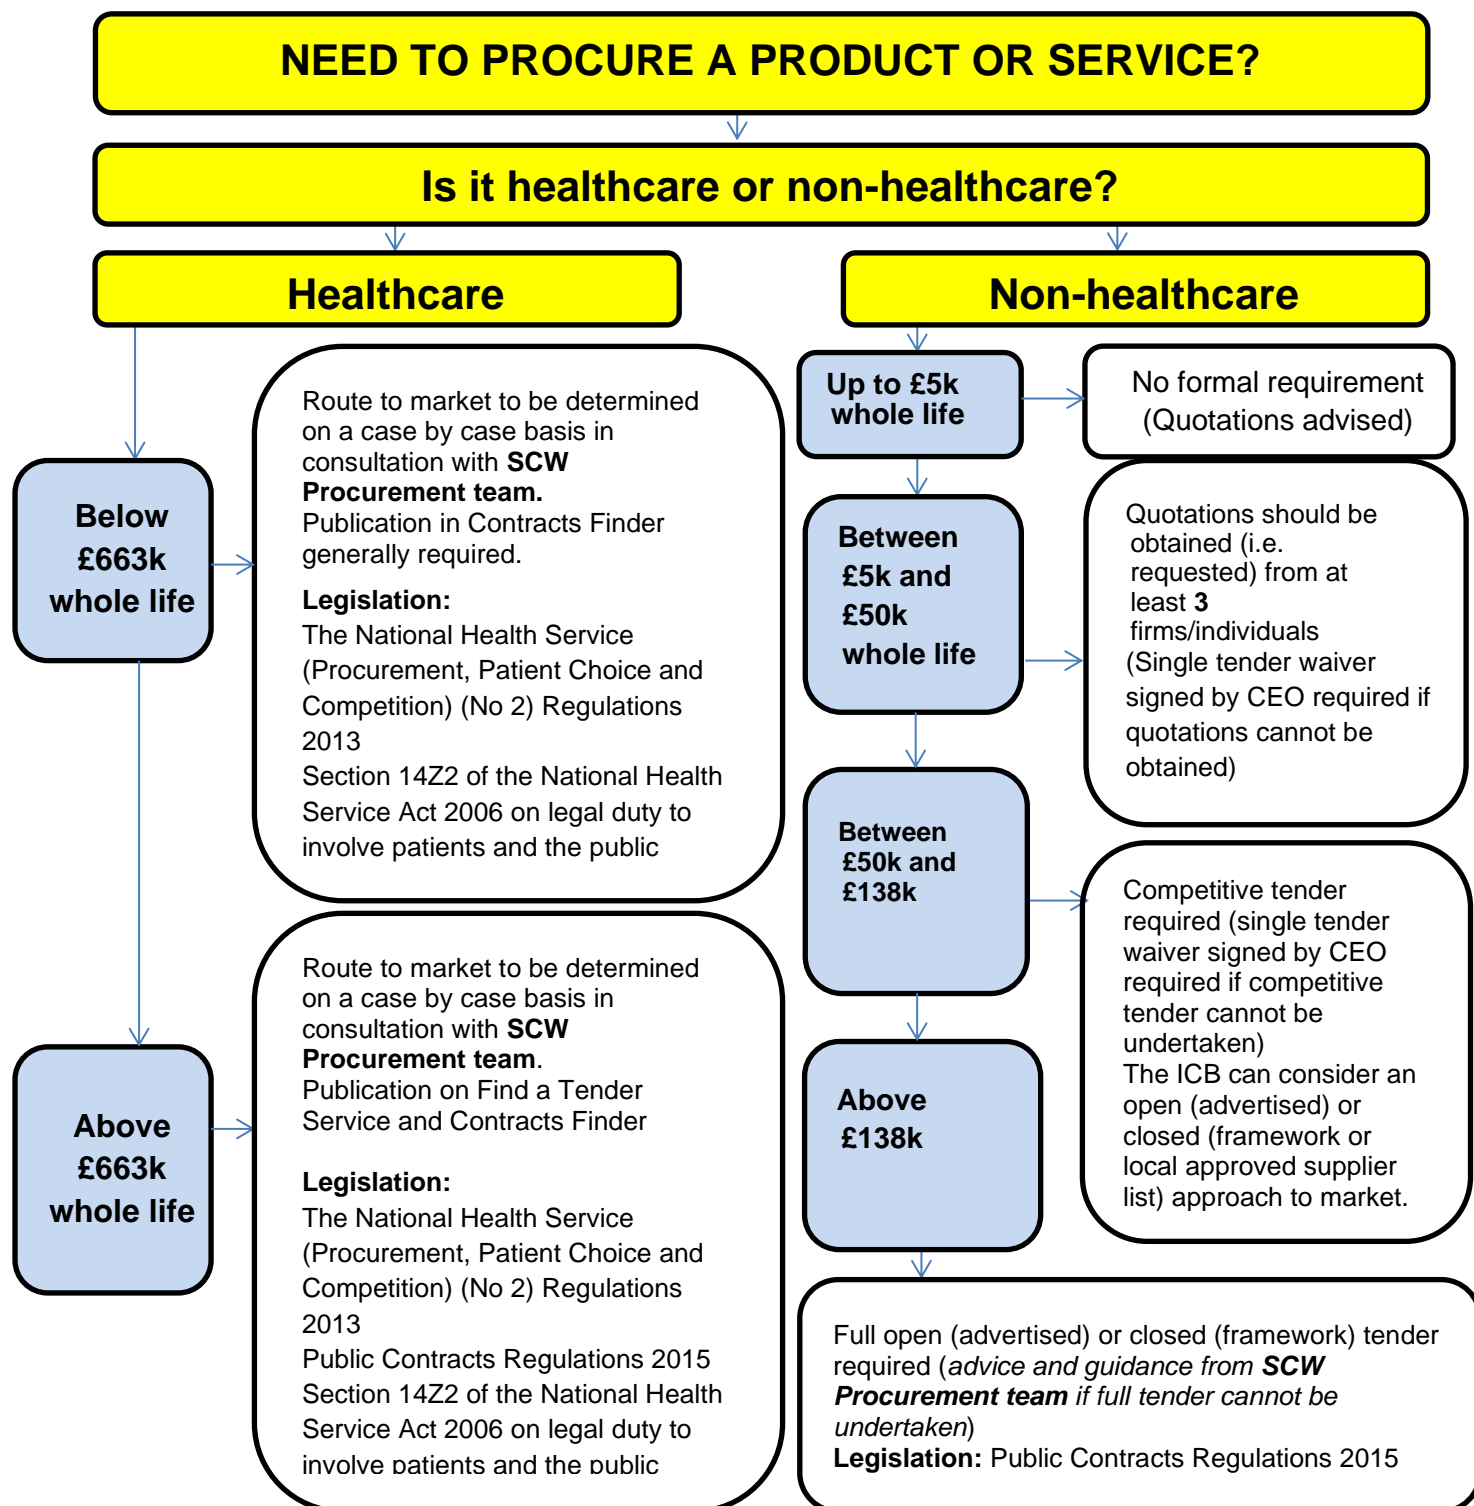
NEED TO PROCURE A PRODUCT OR SERVICE?

Is it healthcare or non-healthcare?

Healthcare

Non-healthcare

Below £663k whole life

Route to market to be determined on a case by case basis in consultation with SCW Procurement team.
Publication in Contracts Finder generally required.

Legislation:
The National Health Service (Procurement, Patient Choice and Competition) (No 2) Regulations 2013
Section 14Z2 of the National Health Service Act 2006 on legal duty to involve patients and the public

Above £663k whole life

Route to market to be determined on a case by case basis in consultation with SCW Procurement team.
Publication on Find a Tender Service and Contracts Finder

Legislation:
The National Health Service (Procurement, Patient Choice and Competition) (No 2) Regulations 2013
Public Contracts Regulations 2015
Section 14Z2 of the National Health Service Act 2006 on legal duty to involve patients and the public

Up to £5k whole life

No formal requirement (Quotations advised)

Between £5k and £50k whole life

Quotations should be obtained (i.e. requested) from at least 3 firms/individuals
(Single tender waiver signed by CEO required if quotations cannot be obtained)

Between £50k and £138k

Competitive tender required (single tender waiver signed by CEO required if competitive tender cannot be undertaken)
The ICB can consider an open (advertised) or closed (framework or local approved supplier list) approach to market.

Above £138k

Full open (advertised) or closed (framework) tender required (advice and guidance from SCW Procurement team if full tender cannot be undertaken)
Legislation: Public Contracts Regulations 2015